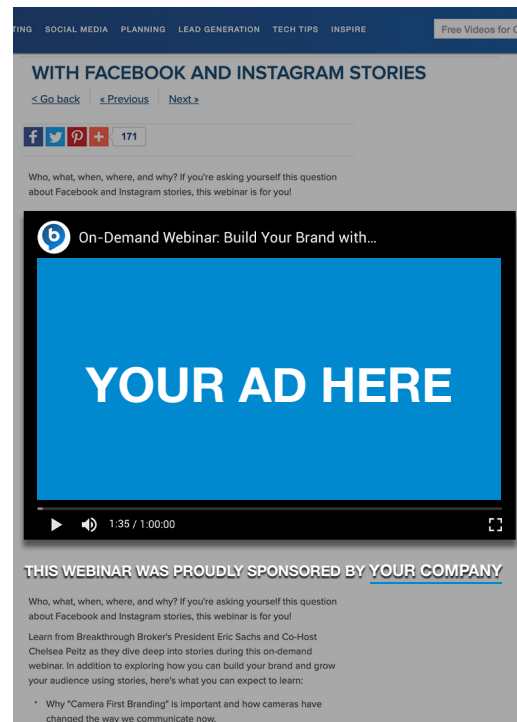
TING SOCIAL MEDIA PLANNING LEAD GENERATION TECH TIPS INSPIRE Free Videos for C

WITH FACEBOOK AND INSTAGRAM STORIES

< Go back « Previous Next »

171

Who, what, when, where, and why? If you're asking yourself this question about Facebook and Instagram stories, this webinar is for you!

On-Demand Webinar: Build Your Brand with...

YOUR AD HERE

1:35 / 1:00:00

THIS WEBINAR WAS PROUDLY SPONSORED BY YOUR COMPANY

Who, what, when, where, and why? If you're asking yourself this question about Facebook and Instagram stories, this webinar is for you!

Learn from Breakthrough Broker's President Eric Sachs and Co-Host Chelsea Peitz as they dive deep into stories during this on-demand webinar. In addition to exploring how you can build your brand and grow your audience using stories, here's what you can expect to learn:

• Why "Camera First Branding" is important and how cameras have changed the way we communicate now.